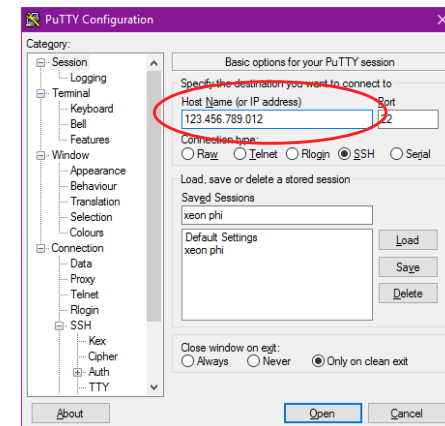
PuTTY Configuration

Category:

Session
Logging
Terminal
Keyboard
Bell
Features
Window
Appearance
Behaviour
Translation
Selection
Colours
Connection
Data
Proxy
Telnet
Rlogin
SSH
Kex
Cipher
Auth
TTY

Basic options for your PuTTY session

Specify the destination you want to connect to

Host Name (or IP address)
123.456.789.012

Port
22

Connection type:
Raw
Telnet
Rlogin
SSH
Serial

Load, save or delete a stored session

Saved Sessions
xeon phi

Default Settings
xeon phi

Load
Save
Delete

Close window on exit:
Always
Never
Only on clean exit

About
Open
Cancel